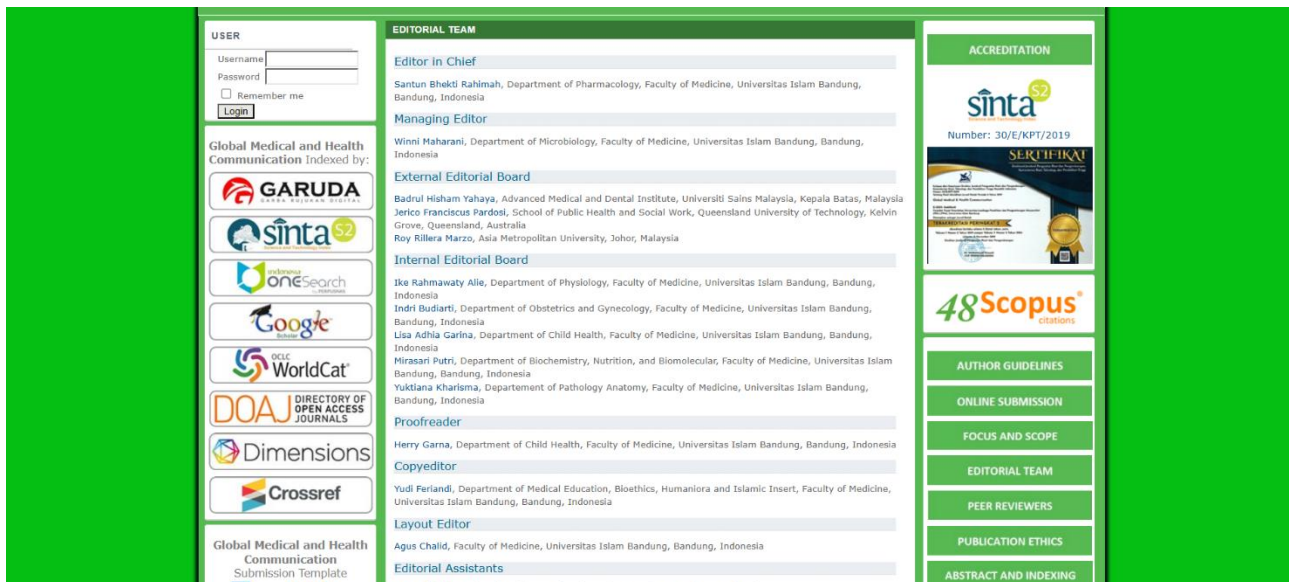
USER

Username
Password
Remember me
Login

Global Medical and Health Communication Indexed by:

GARUDA
GARBA RUJUKAN DIGITAL

sinta S2

Indonesia OneSearch

Google Scholar

OCLC WorldCat

DOAJ DIRECTORY OF OPEN ACCESS JOURNALS

Dimensions

Crossref

Global Medical and Health Communication
Submission Template

EDITORIAL TEAM

Editor in Chief

Santun Bhekti Rahimah, Department of Pharmacology, Faculty of Medicine, Universitas Islam Bandung, Bandung, Indonesia

Managing Editor

Winni Maharani, Department of Microbiology, Faculty of Medicine, Universitas Islam Bandung, Bandung, Indonesia

External Editorial Board

Badrul Hisham Yahaya, Advanced Medical and Dental Institute, Universiti Sains Malaysia, Kepala Batas, Malaysia
Jerico Franciscus Pardosi, School of Public Health and Social Work, Queensland University of Technology, Kelvin Grove, Queensland, Australia
Roy Rillera Marzo, Asia Metropolitan University, Johor, Malaysia

Internal Editorial Board

Ike Rahmawaty Alie, Department of Physiology, Faculty of Medicine, Universitas Islam Bandung, Bandung, Indonesia
Indri Budiarti, Department of Obstetrics and Gynecology, Faculty of Medicine, Universitas Islam Bandung, Bandung, Indonesia
Lisa Adhia Garina, Department of Child Health, Faculty of Medicine, Universitas Islam Bandung, Bandung, Indonesia
Mirasari Putri, Department of Biochemistry, Nutrition, and Biomolecular, Faculty of Medicine, Universitas Islam Bandung, Bandung, Indonesia
Yuktiana Kharisma, Departement of Pathology Anatomy, Faculty of Medicine, Universitas Islam Bandung, Bandung, Indonesia

Proofreader

Herry Garna, Department of Child Health, Faculty of Medicine, Universitas Islam Bandung, Bandung, Indonesia

Copyeditor

Yudi Feriandi, Department of Medical Education, Bioethics, Humaniora and Islamic Insert, Faculty of Medicine, Universitas Islam Bandung, Bandung, Indonesia

Layout Editor

Agus Chalid, Faculty of Medicine, Universitas Islam Bandung, Bandung, Indonesia

Editorial Assistants

ACCREDITATION

sinta S2

Number: 30/E/KPT/2019

SERTIFIKAT

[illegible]

48 Scopus citations

AUTHOR GUIDELINES

ONLINE SUBMISSION

FOCUS AND SCOPE

EDITORIAL TEAM

PEER REVIEWERS

PUBLICATION ETHICS

ABSTRACT AND INDEXING